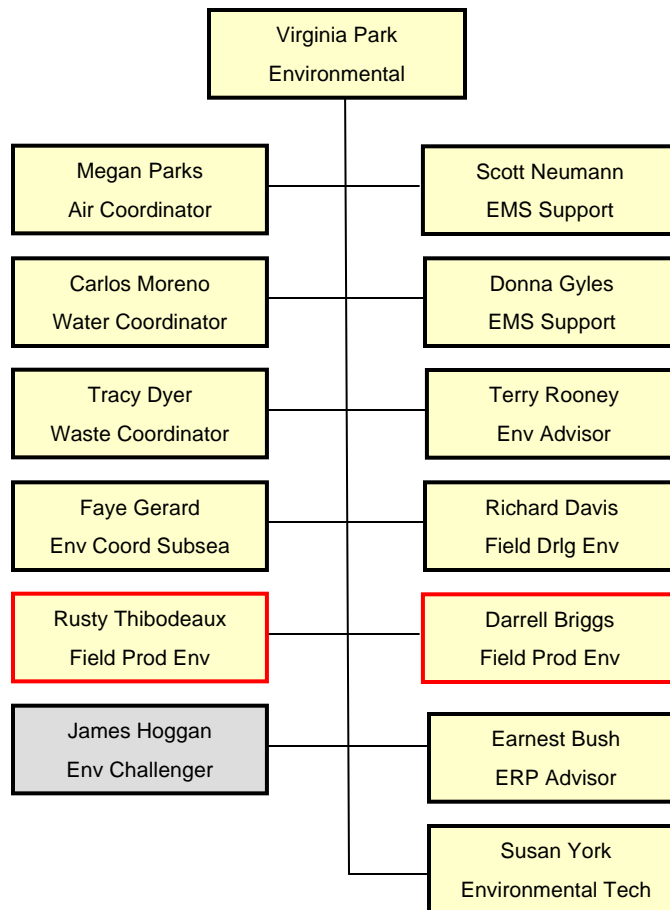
Virginia Park
Environmental

Megan Parks
Air Coordinator

Scott Neumann
EMS Support

Carlos Moreno
Water Coordinator

Donna Gyles
EMS Support

Tracy Dyer
Waste Coordinator

Terry Rooney
Env Advisor

Faye Gerard
Env Coord Subsea

Richard Davis
Field Drlg Env

Rusty Thibodeaux
Field Prod Env

Darrell Briggs
Field Prod Env

James Hoggan
Env Challenger

Earnest Bush
ERP Advisor

Susan York
Environmental Tech